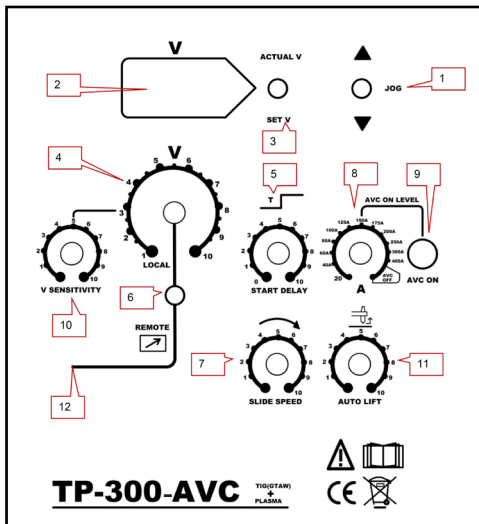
V
2
ACTUAL V
1
JOG
SET V
3

4
V
5
4 6
3 7
2 8
1 9
LOCAL 10

5
T
8
9
AVC ON LEVEL

4 5 6
3 7
2 8
1 9
0 10
V SENSITIVITY

10

6
4 5 6
3 7
2 8
1 9
0 10
START DELAY

150A
125A 175A
100A 200A
80A 250A
60A 300A
40A 400A
20 AVC OFF
A

AVC ON

REMOTE

7
4 5 6
3 7
2 8
1 9
0 10
SLIDE SPEED

11
4 5 6
3 7
2 8
1 9
0 10
AUTO LIFT

12

TP-300-AVC TIG(GTAW) + PLASMA

CE